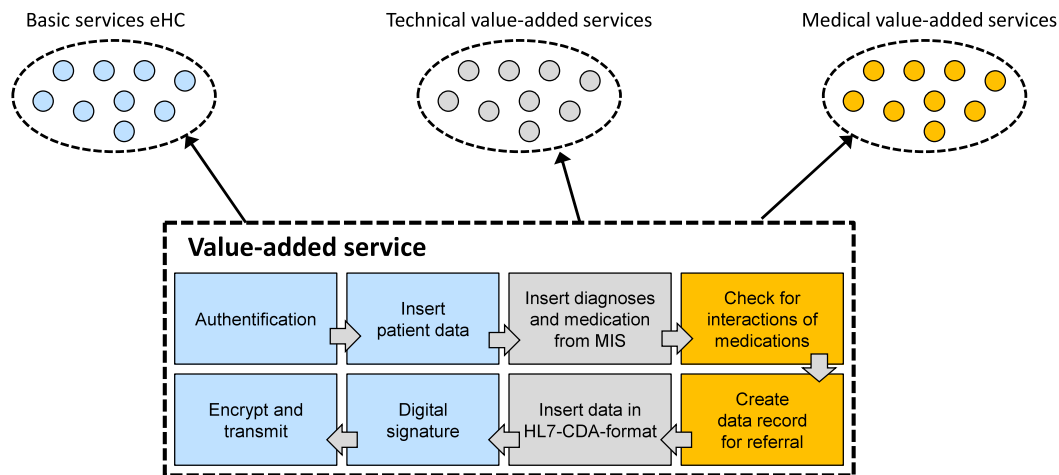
Basic services eHC

Technical value-added services

Medical value-added services

Value-added service

Authentification

Insert patient data

Insert diagnoses and medication from MIS

Check for interactions of medications

Create data record for referral

Insert data in HL7-CDA-format

Digital signature

Encrypt and transmit